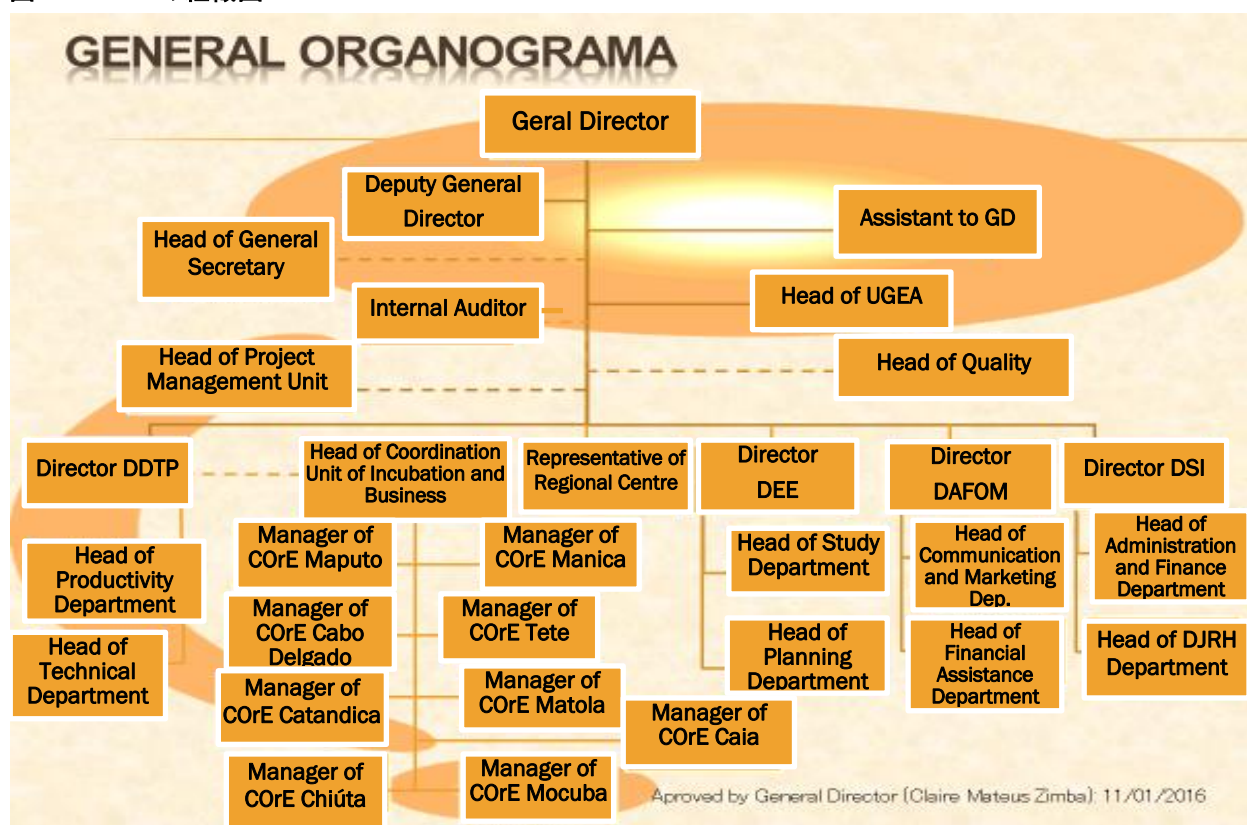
GENERAL ORGANOGRAMA

Geral Director

Deputy General Director

Assistant to GD

Head of General Secretary

Internal Auditor

Head of UGEA

Head of Project Management Unit

Head of Quality

Director DDTP

Head of Coordination Unit of Incubation and Business

Representative of Regional Centre

Director DEE

Director DAFOM

Director DSI

Head of Productivity Department

Head of Technical Department

Manager of COrE Maputo

Manager of COrE Manica

Manager of COrE Cabo Delgado

Manager of COrE Tete

Manager of COrE Catandica

Manager of COrE Matola

Manager of COrE Caia

Manager of COrE Chiúta

Manager of COrE Mocuba

Head of Study Department

Head of Planning Department

Head of Communication and Marketing Dep.

Head of Financial Assistance Department

Head of Administration and Finance Department

Head of DJRH Department

Aproved by General Director (Claire Mateus Zimba): 11/01/2016